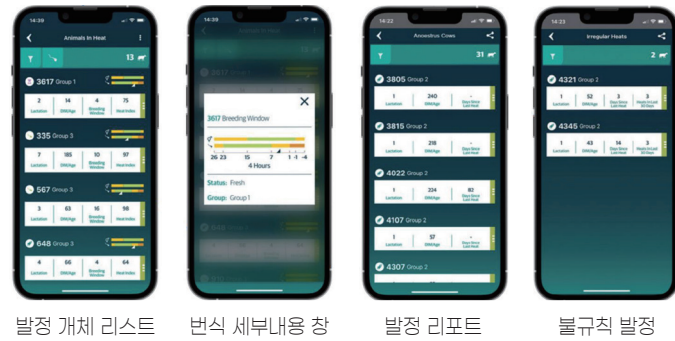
14:39

Animals In Heat

13

3617 Group 1

| 2 | 14 | 4 | 75 |
|---|---|---|---|
| Lactation | DIM/Age | Breeding Window | Heat Index |

335 Group 3

| 7 | 185 | 10 | 97 |
|---|---|---|---|
| Lactation | DIM/Age | Breeding Window | Heat Index |

567 Group 3

| 3 | 63 | 16 | 98 |
|---|---|---|---|
| Lactation | DIM/Age | Breeding Window | Heat Index |

648 Group 3

| 4 | 66 | 4 | 64 |
|---|---|---|---|
| Lactation | DIM/Age | Breeding Window | Heat Index |

14:39

3617 Breeding Window

26 23 15 7 1 -1 -4

4 Hours

Status: Fresh

Group: Group 1

14:22

Anoestrus Cows

31

3805 Group 2

| 1 | 240 | - |
|---|---|---|
| Lactation | DIM/Age | Days Since Last Heat |

3815 Group 2

| 1 | 218 | - |
|---|---|---|
| Lactation | DIM/Age | Days Since Last Heat |

4022 Group 2

| 1 | 224 | 82 |
|---|---|---|
| Lactation | DIM/Age | Days Since Last Heat |

4107 Group 2

| 1 | 57 | - |
|---|---|---|
| Lactation | DIM/Age | Days Since Last Heat |

4307 Group 2

14:23

Irregular Heats

2

4321 Group 2

| 1 | 52 | 3 | 3 |
|---|---|---|---|
| Lactation | DIM/Age | Days Since Last Heat | Heats in Last 30 Days |

4345 Group 2

| 1 | 43 | 14 | 3 |
|---|---|---|---|
| Lactation | DIM/Age | Days Since Last Heat | Heats in Last 30 Days |

발정 개체 리스트　번식 세부내용 창　발정 리포트　불규칙 발정